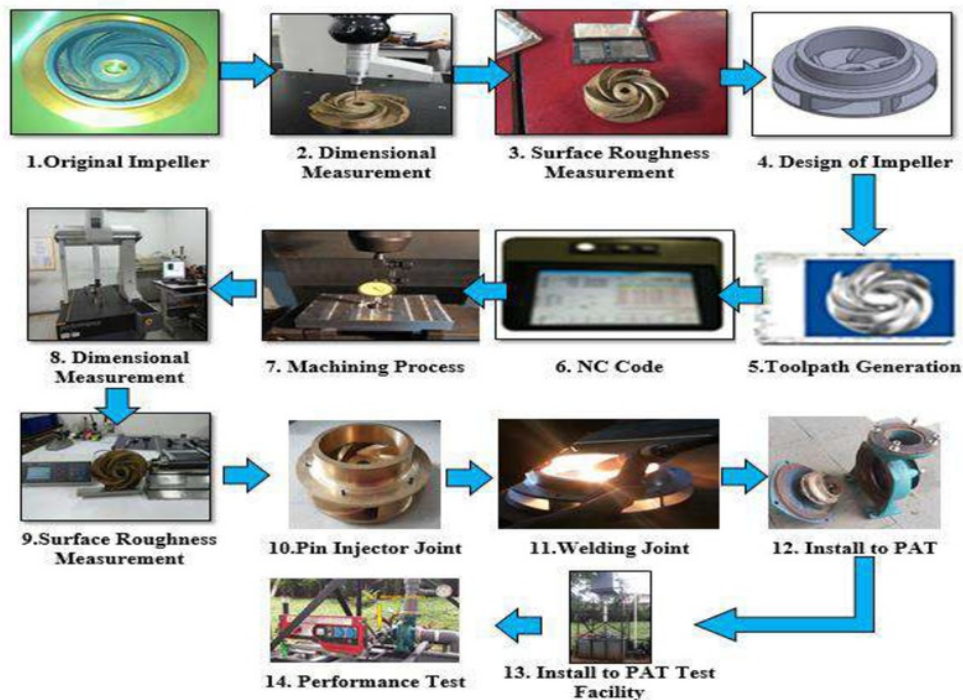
1.Original Impeller

2. Dimensional Measurement

3. Surface Roughness Measurement

4. Design of Impeller

5.Toolpath Generation

6. NC Code

7. Machining Process

8. Dimensional Measurement

9.Surface Roughness Measurement

10.Pin Injector Joint

11.Welding Joint

12. Install to PAT

13. Install to PAT Test Facility

14. Performance Test